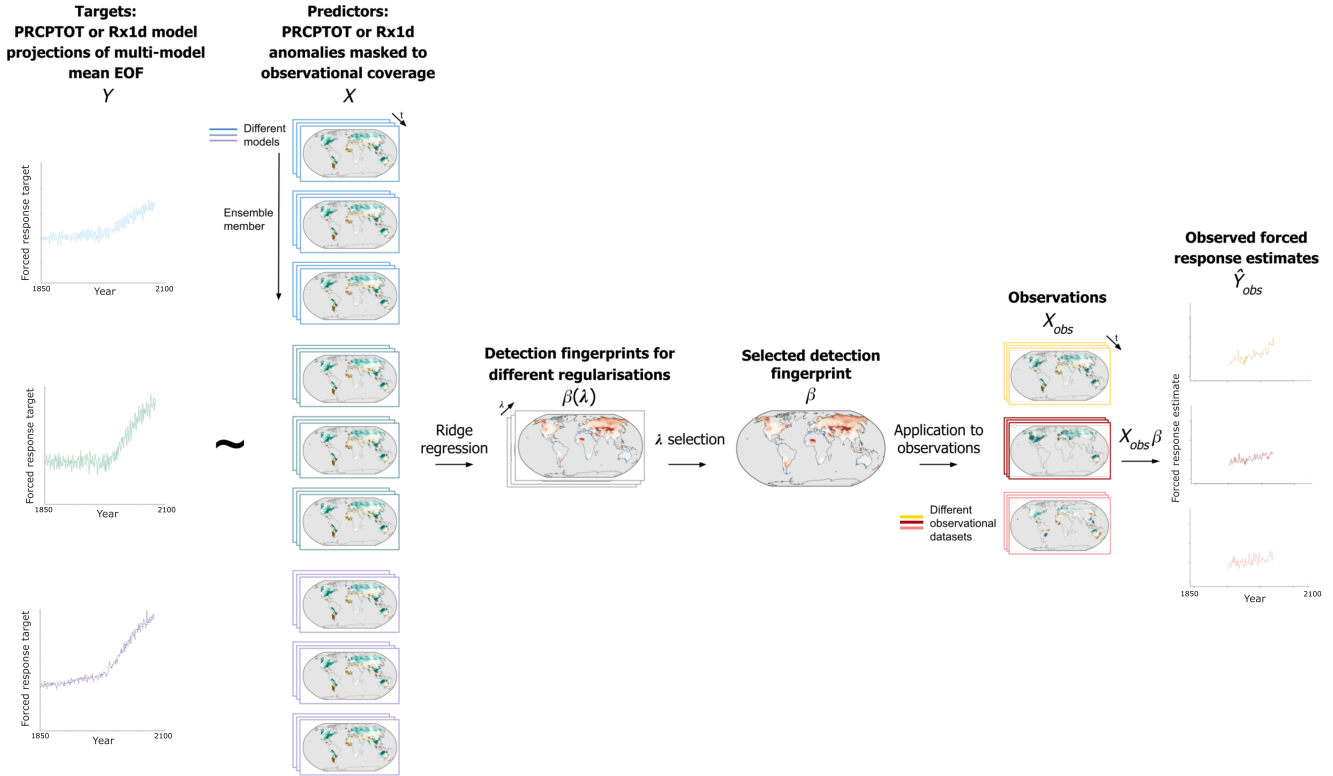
Targets: PRCPTOT or Rx1d model projections of multi-model mean EOF
$Y$

Predictors: PRCPTOT or Rx1d anomalies masked to observational coverage
$X$

Different models

Ensemble member

$t$

Forced response target
1850
Year
2100

Forced response target
1850
Year
2100

Forced response target
1850
Year
2100

~

Ridge regression

Detection fingerprints for different regularisations
$\beta(\lambda)$

$\lambda$

$\lambda$ selection

Selected detection fingerprint
$\beta$

Application to observations

Different observational datasets

Observations
$X_{obs}$

$t$

$X_{obs}\beta$

Observed forced response estimates
$\hat{Y}_{obs}$

Forced response estimate
1850
Year
2100